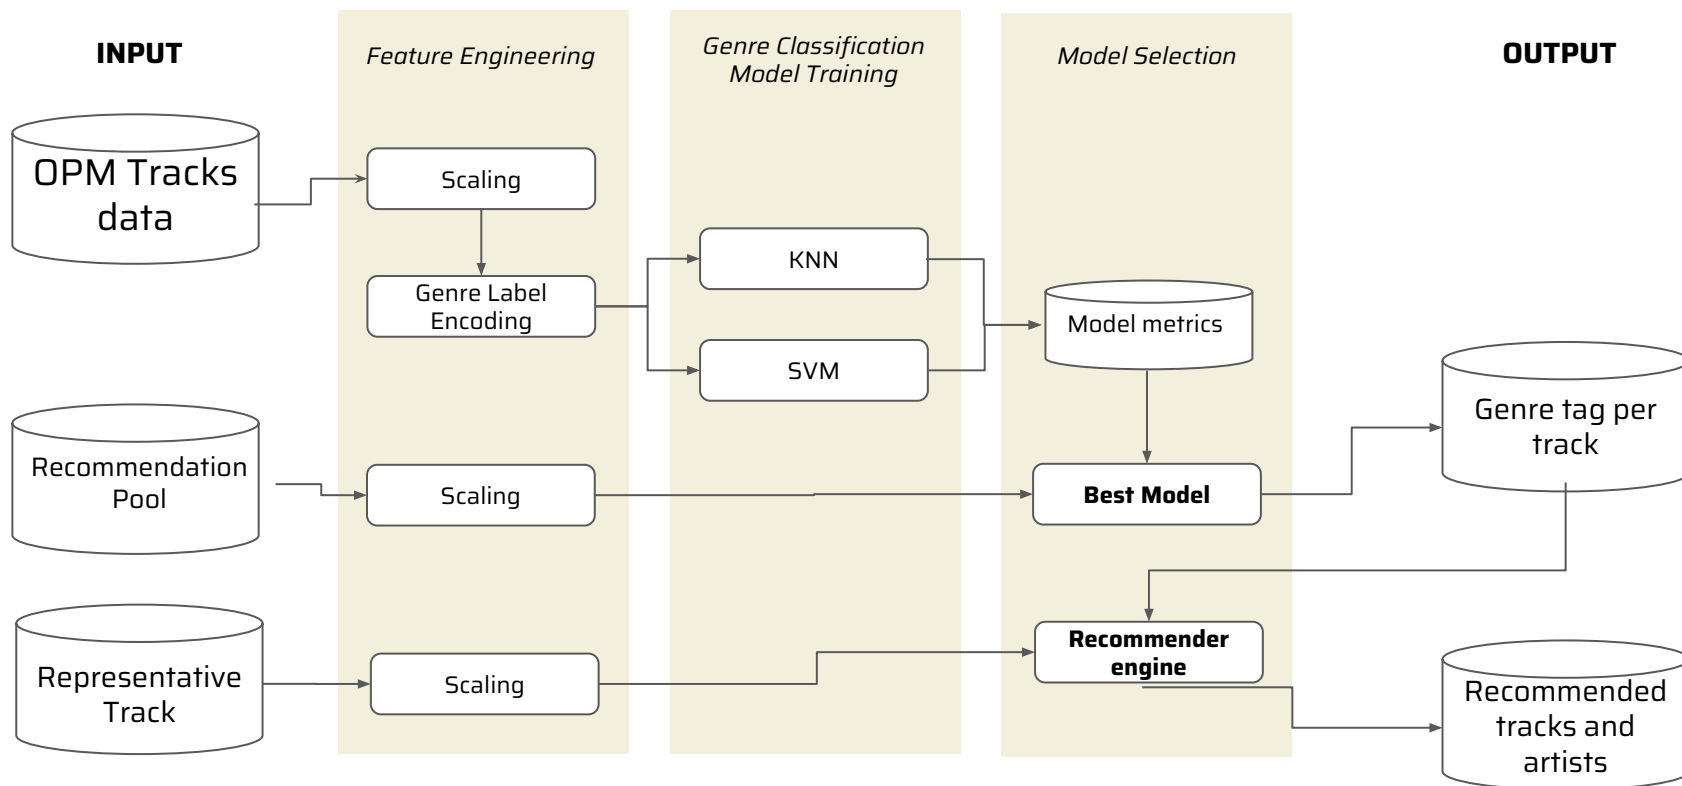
INPUT

Feature Engineering

Genre Classification Model Training

Model Selection

OUTPUT

OPM Tracks data

Scaling

Genre Label Encoding

KNN

SVM

Model metrics

Recommendation Pool

Scaling

Best Model

Genre tag per track

Representative Track

Scaling

Recommender engine

Recommended tracks and artists